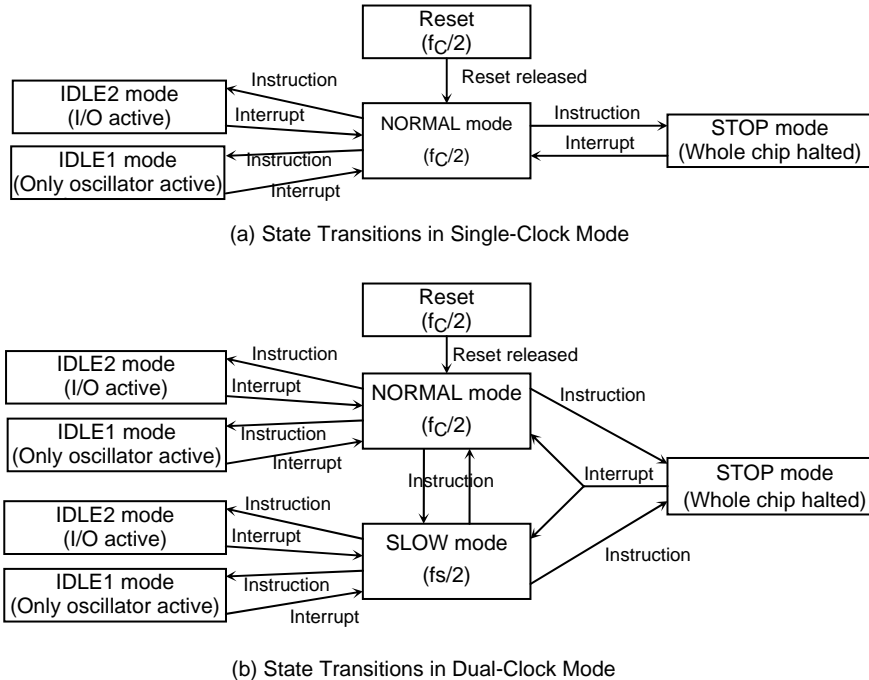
Reset
($f_C/2$)

Reset released

Instruction

IDLE2 mode
(I/O active)

Interrupt

NORMAL mode
($f_C/2$)

Instruction

Interrupt

STOP mode
(Whole chip halted)

IDLE1 mode
(Only oscillator active)

Instruction

Interrupt

(a) State Transitions in Single-Clock Mode

Reset
($f_C/2$)

Reset released

Instruction

IDLE2 mode
(I/O active)

Interrupt

NORMAL mode
($f_C/2$)

Instruction

IDLE1 mode
(Only oscillator active)

Instruction

Interrupt

Instruction

Interrupt

STOP mode
(Whole chip halted)

Instruction

IDLE2 mode
(I/O active)

Interrupt

SLOW mode
($f_s/2$)

Instruction

IDLE1 mode
(Only oscillator active)

Instruction

Interrupt

(b) State Transitions in Dual-Clock Mode